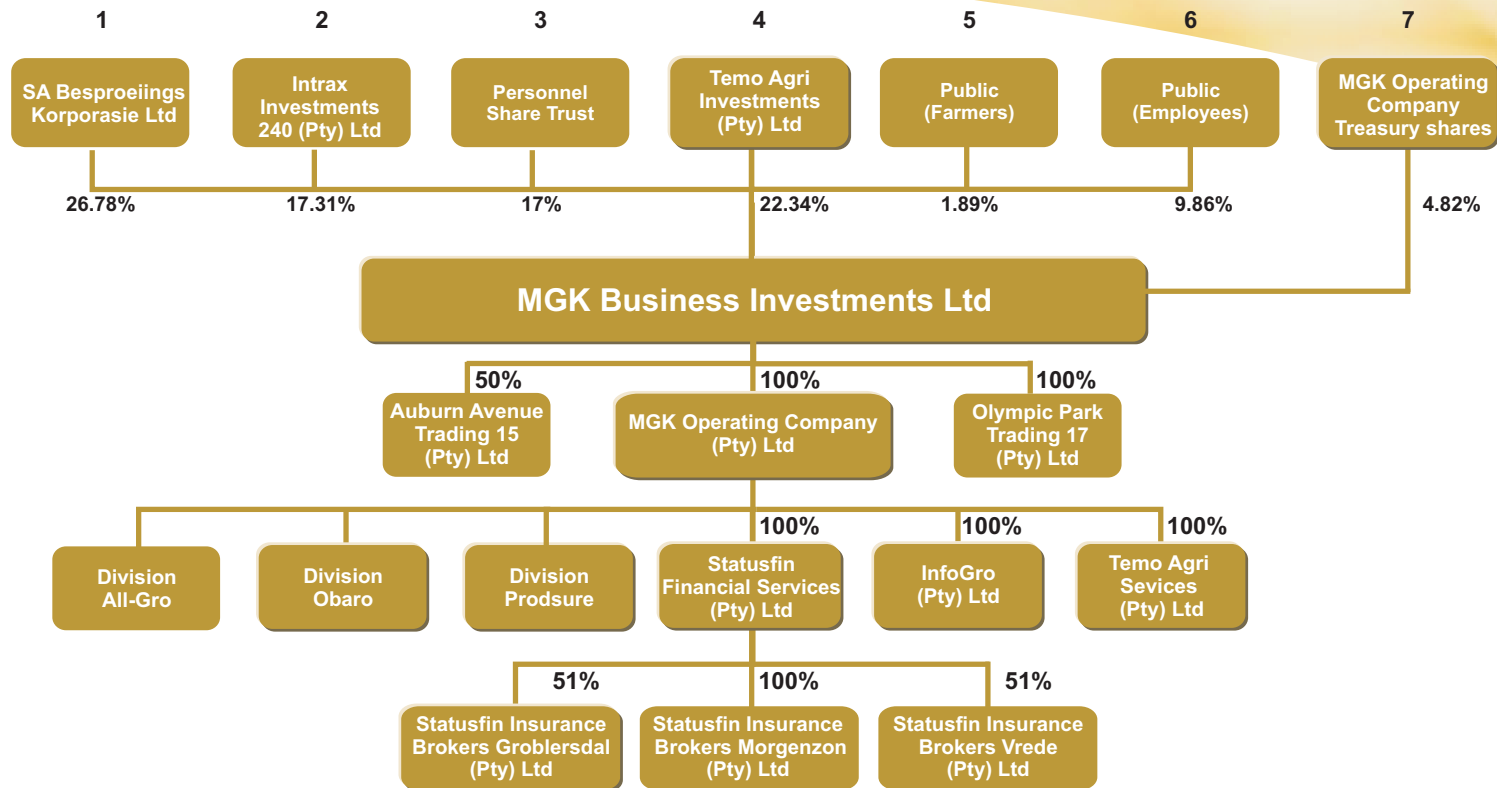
1

SA Besproeiings Korporasie Ltd

26.78%

2

Intrax Investments 240 (Pty) Ltd

17.31%

3

Personnel Share Trust

17%

4

Temo Agri Investments (Pty) Ltd

22.34%

5

Public (Farmers)

1.89%

6

Public (Employees)

9.86%

7

MGK Operating Company Treasury shares

4.82%

MGK Business Investments Ltd

50%

Auburn Avenue Trading 15 (Pty) Ltd

100%

MGK Operating Company (Pty) Ltd

100%

Olympic Park Trading 17 (Pty) Ltd

Division All-Gro

Division Obaro

Division Prodsure

100%

Statusfin Financial Services (Pty) Ltd

100%

InfoGro (Pty) Ltd

100%

Temo Agri Sevices (Pty) Ltd

51%

Statusfin Insurance Brokers Groblersdal (Pty) Ltd

100%

Statusfin Insurance Brokers Morgenzon (Pty) Ltd

51%

Statusfin Insurance Brokers Vrede (Pty) Ltd